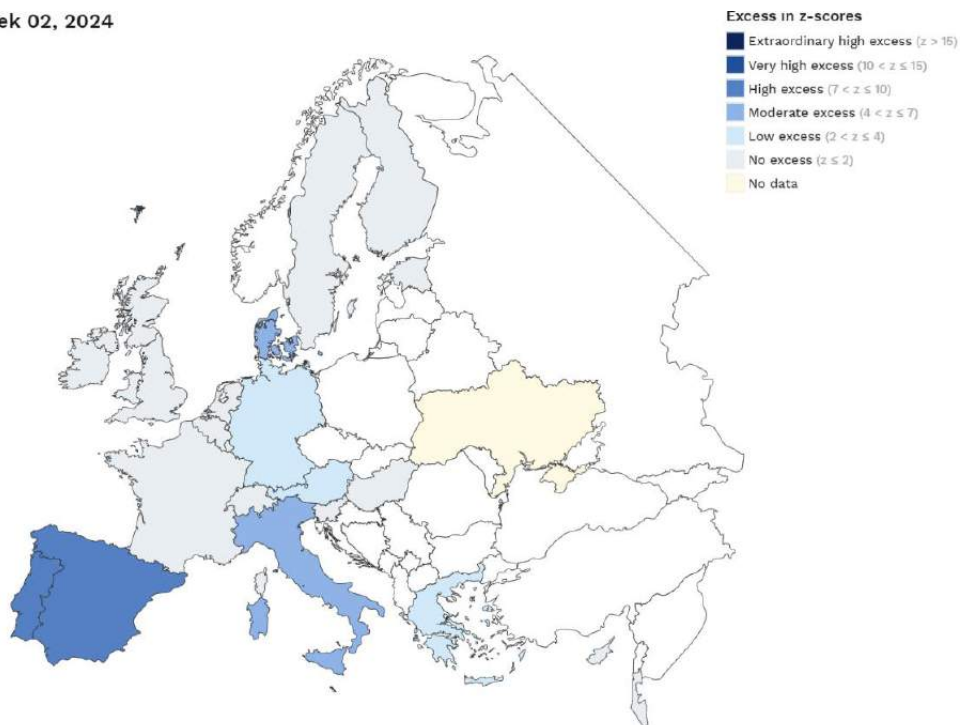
ek 02, 2024

Excess in z-scores
Extraordinary high excess ($z > 15$)
Very high excess ($10 < z \leq 15$)
High excess ($7 < z \leq 10$)
Moderate excess ($4 < z \leq 7$)
Low excess ($2 < z \leq 4$)
No excess ($z \leq 2$)
No data